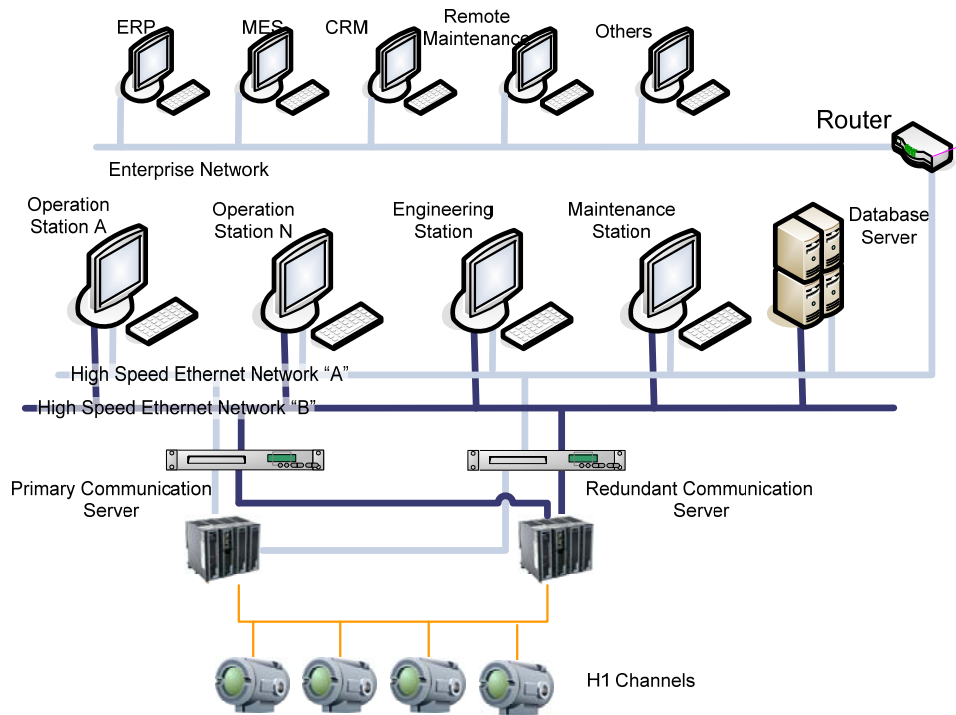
ERP

MES

CRM

Remote Maintenance

Others

Router

Enterprise Network

Operation Station A

Operation Station N

Engineering Station

Maintenance Station

Database Server

High Speed Ethernet Network “A”

High Speed Ethernet Network “B”

Primary Communication Server

Redundant Communication Server

H1 Channels